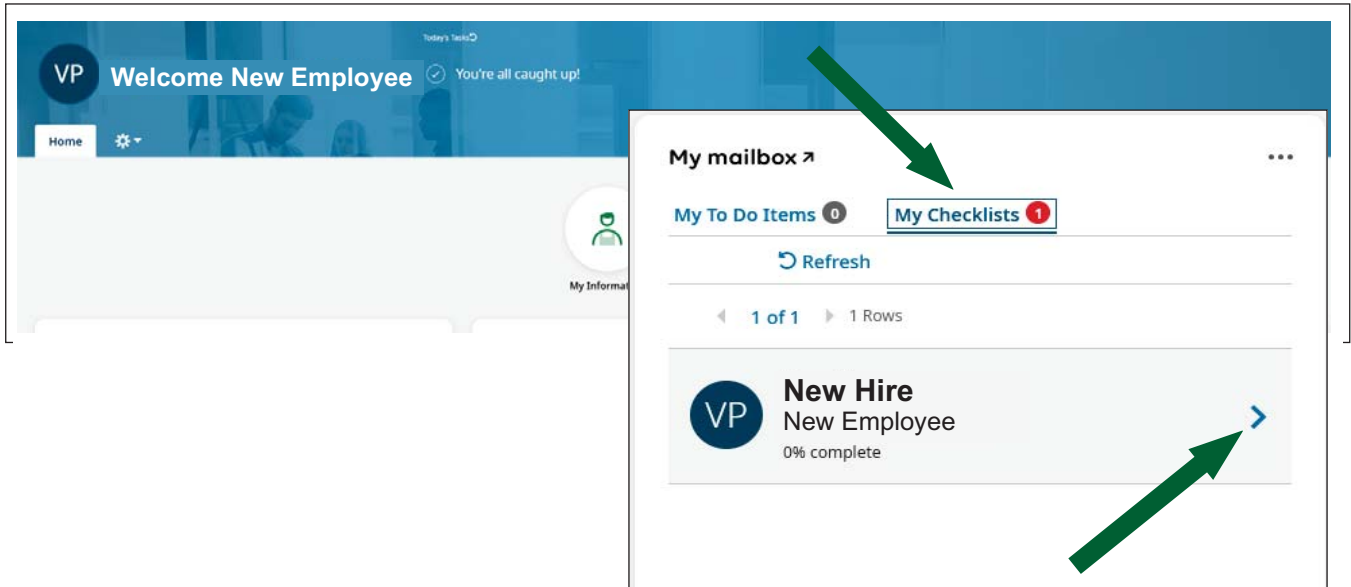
VP Welcome New Employee

Today's Tasks

You're all caught up!

Home

My Informat

My mailbox ↗

...

My To Do Items 0

My Checklists 1

Refresh

1 of 1

1 Rows

VP

New Hire

New Employee

0% complete